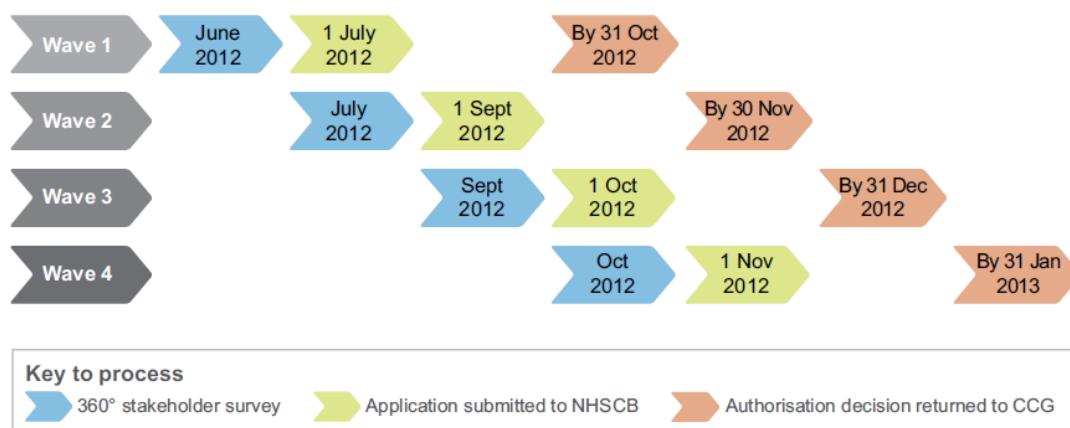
Wave 1
June 2012
1 July 2012
By 31 Oct 2012

Wave 2
July 2012
1 Sept 2012
By 30 Nov 2012

Wave 3
Sept 2012
1 Oct 2012
By 31 Dec 2012

Wave 4
Oct 2012
1 Nov 2012
By 31 Jan 2013

Key to process
360° stakeholder survey
Application submitted to NHSCB
Authorisation decision returned to CCG